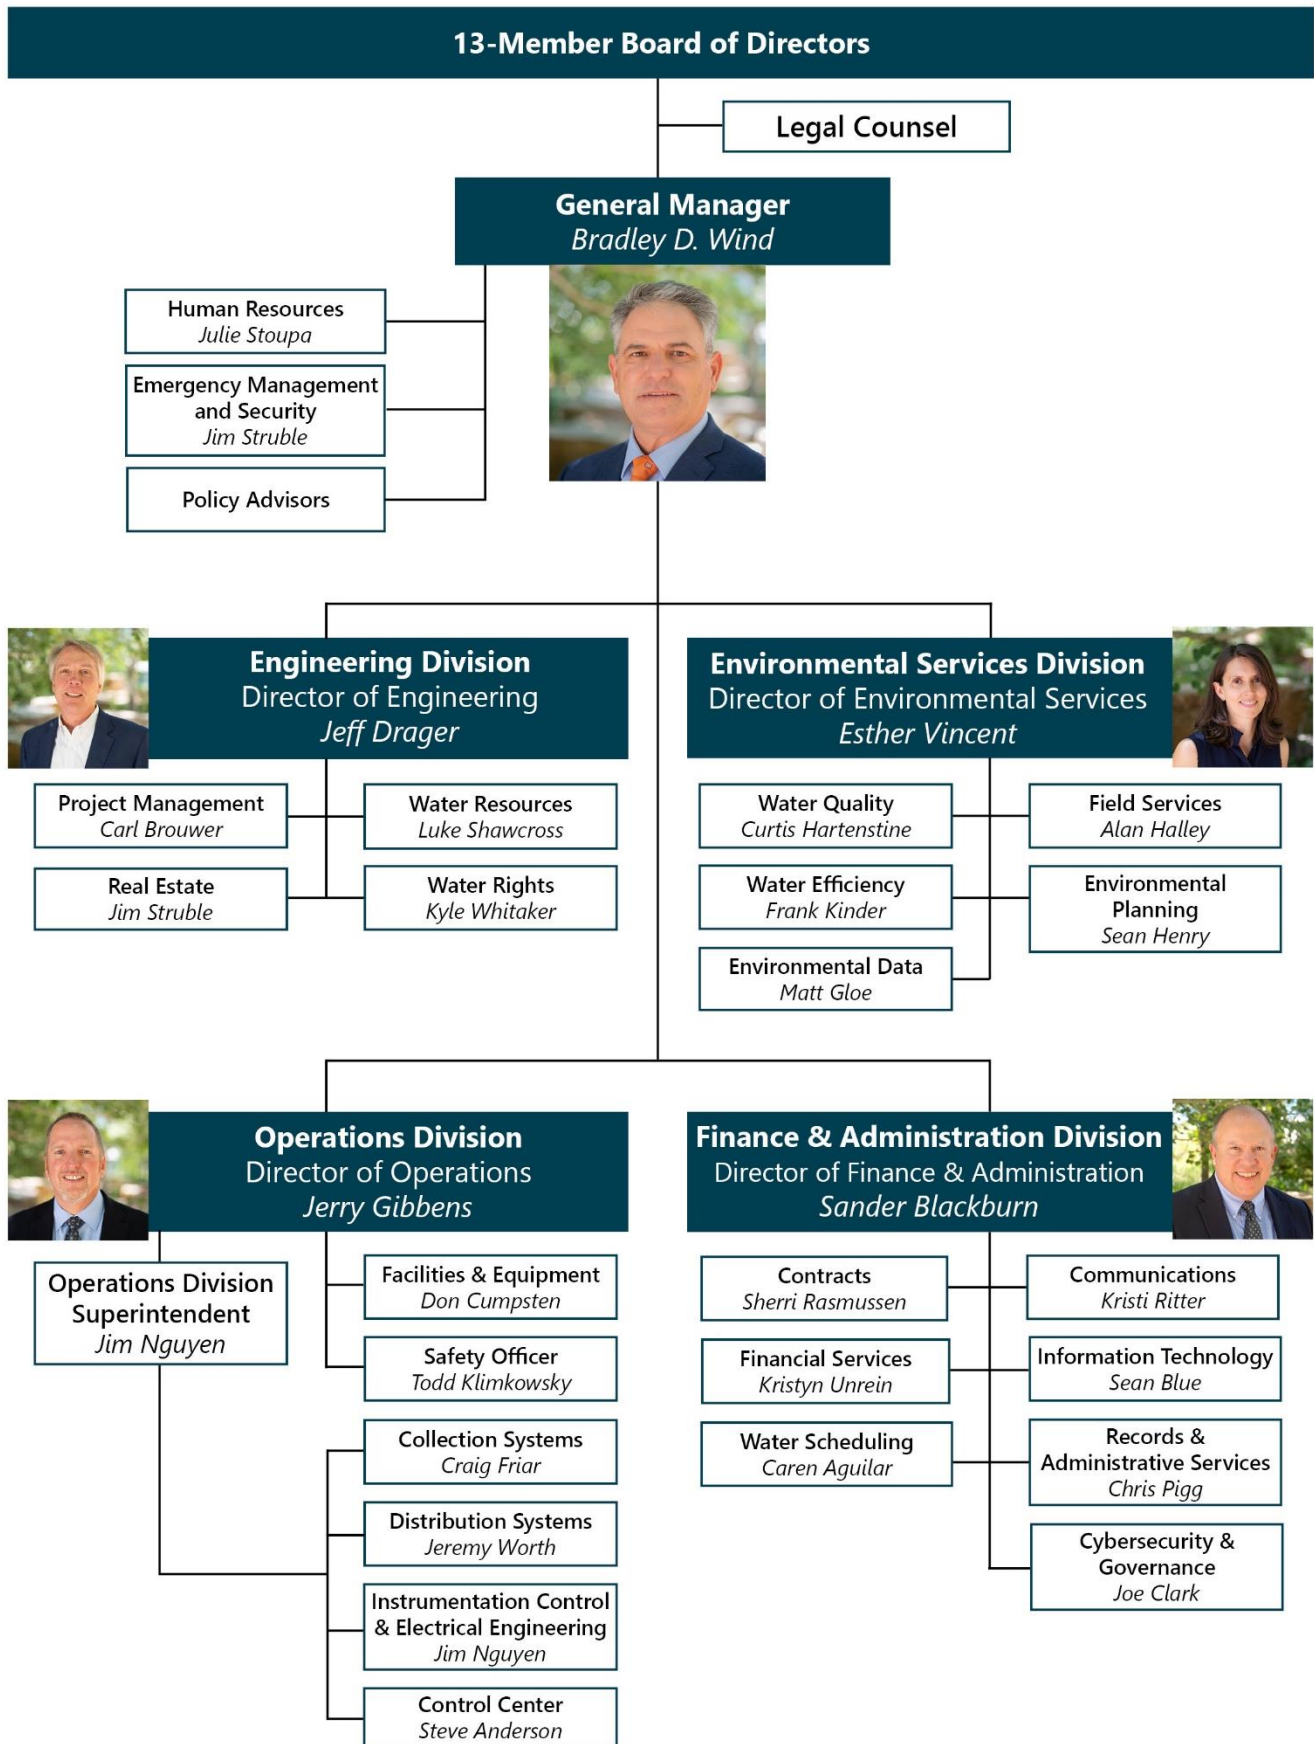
13-Member Board of Directors

Legal Counsel

General Manager
Bradley D. Wind

Human Resources
Julie Stoupa

Emergency Management and Security
Jim Struble

Policy Advisors

Engineering Division
Director of Engineering
Jeff Drager

Project Management
Carl Brouwer

Water Resources
Luke Shawcross

Real Estate
Jim Struble

Water Rights
Kyle Whitaker

Environmental Services Division
Director of Environmental Services
Esther Vincent

Water Quality
Curtis Hartenstine

Field Services
Alan Halley

Water Efficiency
Frank Kinder

Environmental Planning
Sean Henry

Environmental Data
Matt Gloe

Operations Division
Director of Operations
Jerry Gibbens

Operations Division Superintendent
Jim Nguyen

Facilities & Equipment
Don Cumpsten

Safety Officer
Todd Klimkowsky

Collection Systems
Craig Friar

Distribution Systems
Jeremy Worth

Instrumentation Control & Electrical Engineering
Jim Nguyen

Control Center
Steve Anderson

Finance & Administration Division
Director of Finance & Administration
Sander Blackburn

Contracts
Sherri Rasmussen

Communications
Kristi Ritter

Financial Services
Kristyn Unrein

Information Technology
Sean Blue

Water Scheduling
Caren Aguilar

Records & Administrative Services
Chris Pigg

Cybersecurity & Governance
Joe Clark